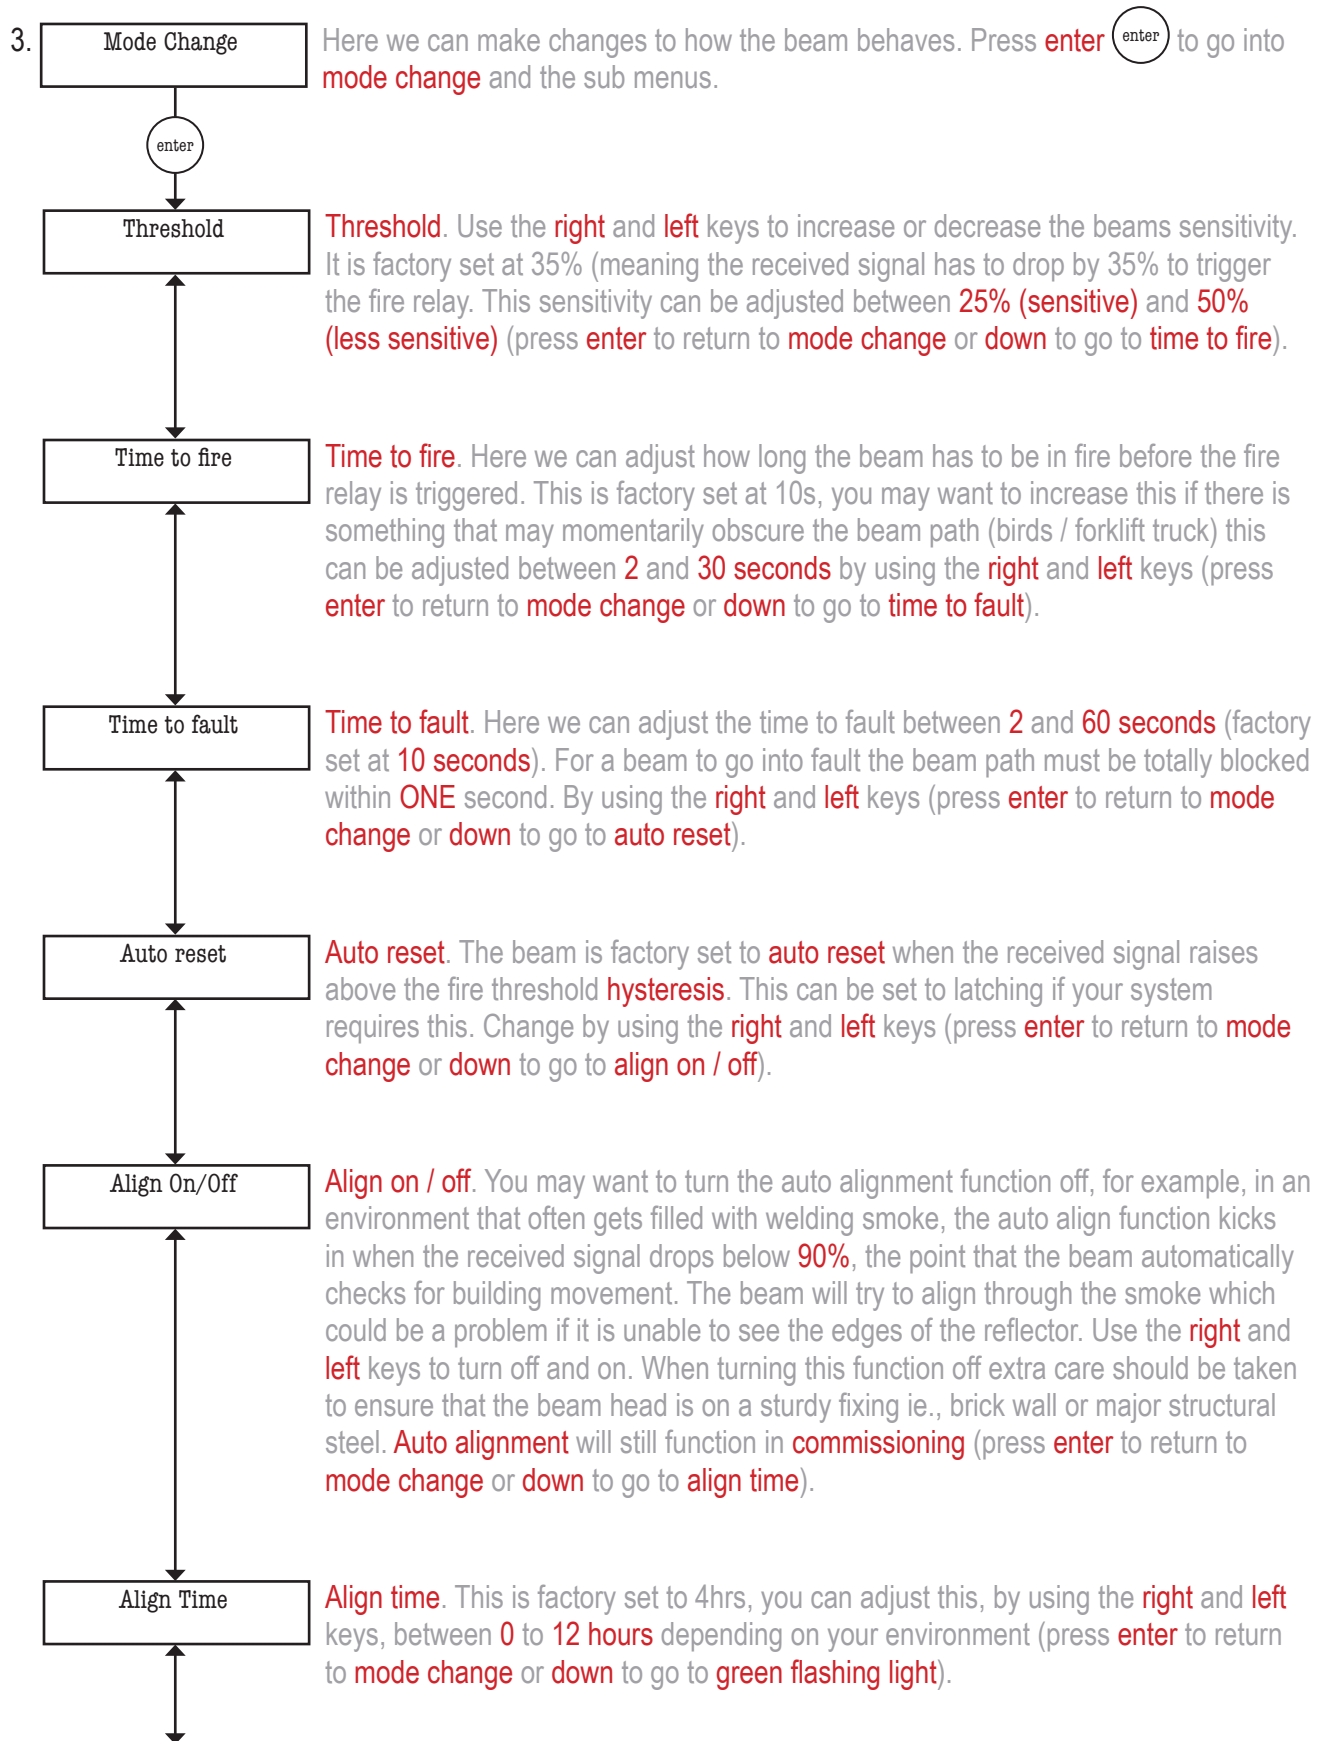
3. Mode Change

Here we can make changes to how the beam behaves. Press enter (enter) to go into mode change and the sub menus.

enter

Threshold

Threshold. Use the right and left keys to increase or decrease the beams sensitivity. It is factory set at 35% (meaning the received signal has to drop by 35% to trigger the fire relay. This sensitivity can be adjusted between 25% (sensitive) and 50% (less sensitive) (press enter to return to mode change or down to go to time to fire).

Time to fire

Time to fire. Here we can adjust how long the beam has to be in fire before the fire relay is triggered. This is factory set at 10s, you may want to increase this if there is something that may momentarily obscure the beam path (birds / forklift truck) this can be adjusted between 2 and 30 seconds by using the right and left keys (press enter to return to mode change or down to go to time to fault).

Time to fault

Time to fault. Here we can adjust the time to fault between 2 and 60 seconds (factory set at 10 seconds). For a beam to go into fault the beam path must be totally blocked within ONE second. By using the right and left keys (press enter to return to mode change or down to go to auto reset).

Auto reset

Auto reset. The beam is factory set to auto reset when the received signal raises above the fire threshold hysteresis. This can be set to latching if your system requires this. Change by using the right and left keys (press enter to return to mode change or down to go to align on / off).

Align On/Off

Align on / off. You may want to turn the auto alignment function off, for example, in an environment that often gets filled with welding smoke, the auto align function kicks in when the received signal drops below 90%, the point that the beam automatically checks for building movement. The beam will try to align through the smoke which could be a problem if it is unable to see the edges of the reflector. Use the right and left keys to turn off and on. When turning this function off extra care should be taken to ensure that the beam head is on a sturdy fixing ie., brick wall or major structural steel. Auto alignment will still function in commissioning (press enter to return to mode change or down to go to align time).

Align Time

Align time. This is factory set to 4hrs, you can adjust this, by using the right and left keys, between 0 to 12 hours depending on your environment (press enter to return to mode change or down to go to green flashing light).